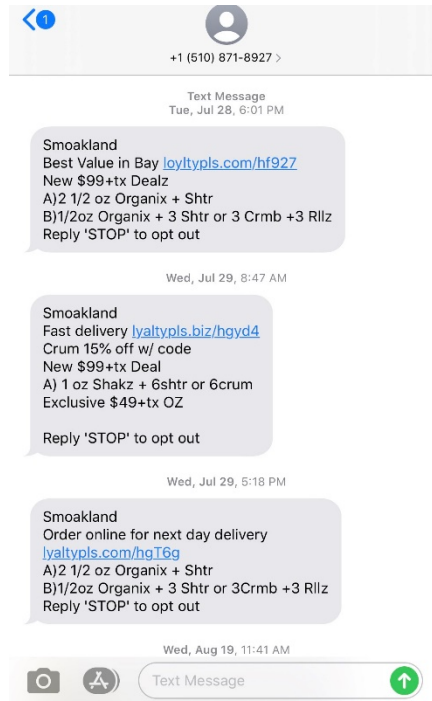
1

+1 (510) 871-8927 >

Text Message
Tue, Jul 28, 6:01 PM

Smoakland
Best Value in Bay loyltypls.com/hf927
New $99+tx Dealz
A)2 1/2 oz Organix + Shtr
B)1/2oz Organix + 3 Shtr or 3 Crmb +3 Rllz
Reply 'STOP' to opt out

Wed, Jul 29, 8:47 AM

Smoakland
Fast delivery lyaltypls.biz/hgyd4
Crum 15% off w/ code
New $99+tx Deal
A) 1 oz Shakz + 6shtr or 6crum
Exclusive $49+tx OZ

Reply 'STOP' to opt out

Wed, Jul 29, 5:18 PM

Smoakland
Order online for next day delivery
lyaltypls.com/hgT6g
A)2 1/2 oz Organix + Shtr
B)1/2oz Organix + 3 Shtr or 3Crmb +3 Rllz
Reply 'STOP' to opt out

Wed, Aug 19, 11:41 AM

Text Message